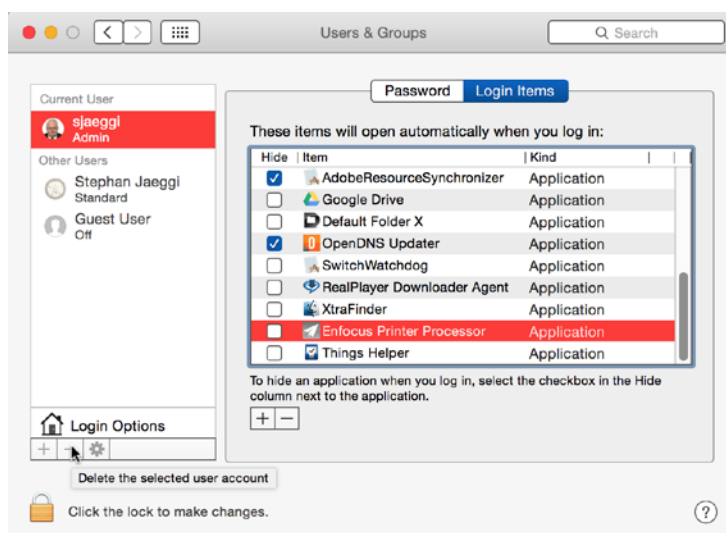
Users & Groups

Search

Current User
sjaeggi
Admin
Other Users
Stephan Jaeggi
Standard
Guest User
Off

Login Options

+ −

Delete the selected user account

Password Login Items

These items will open automatically when you log in:

| Hide | Item | Kind |
|---|---|---|
| ✓ | AdobeResourceSynchronizer | Application |
|  | Google Drive | Application |
|  | Default Folder X | Application |
| ✓ | OpenDNS Updater | Application |
|  | SwitchWatchdog | Application |
|  | RealPlayer Downloader Agent | Application |
|  | XtraFinder | Application |
|  | Enfocus Printer Processor | Application |
|  | Things Helper | Application |

To hide an application when you log in, select the checkbox in the Hide column next to the application.

+ −

Click the lock to make changes.

?